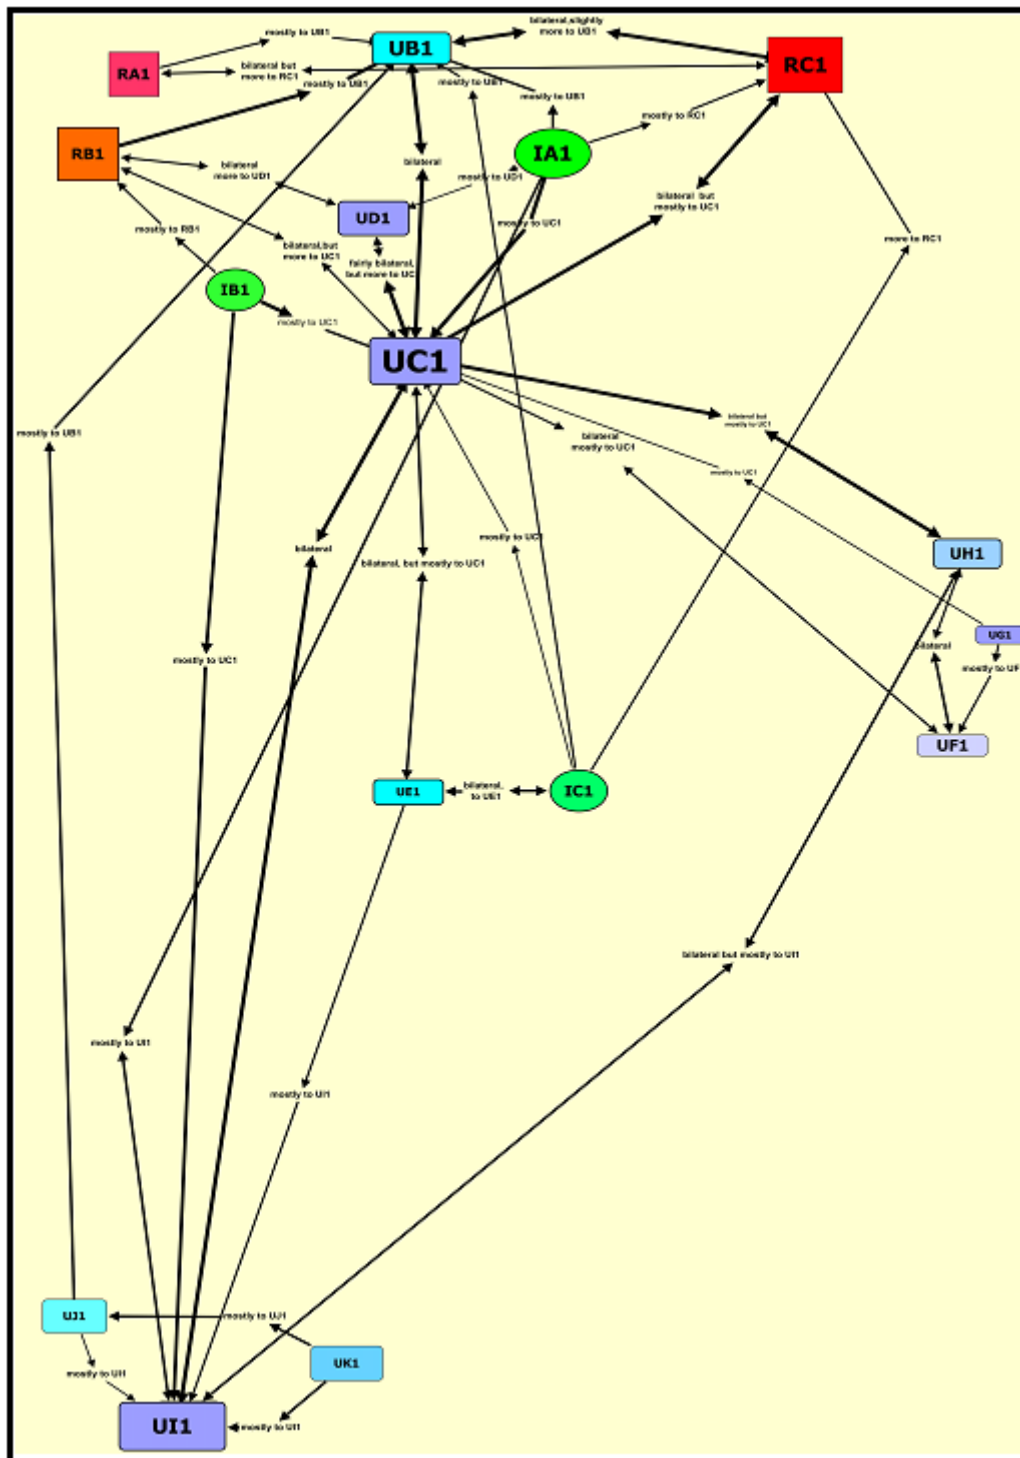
mostly to UB1
UB1
bilateral,slightly more to UB1
RC1
RA1
bilateral but more to RC1
mostly to UB1
mostly to UB1
mostly to UB1
RB1
mostly to RC1
IA1
bilateral
bilateral more to UD1
mostly to UD1
UD1
bilateral but mostly to UC1
mostly to UC1
mostly to RB1
bilateral,but more to UC1
more to RC1
fairly bilateral, but more to UC
IB1
mostly to UC1
UC1
mostly to UB1
bilateral but mostly to UC1
bilateral mostly to UC1
mostly to UC1
mostly to UC1
UH1
bilateral
bilateral, but mostly to UC1
UG1
bilateral
mostly to UF
mostly to UC1
UF1
UE1
bilateral, to UE1
IC1
bilateral but mostly to UI1
mostly to UI1
mostly to UI1
UJ1
mostly to UJ1
UK1
mostly to UI1
UI1
mostly to UI1